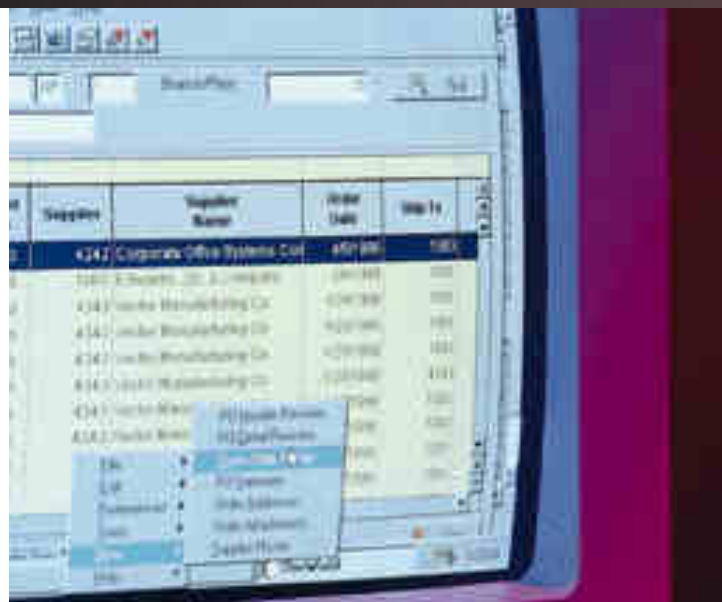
Branch/Plant

| Supplier | Supplier Name | Order Date | Ship To |
|---|---|---|---|
| 4343 | Corporate Office Systems Co. | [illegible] | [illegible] |
| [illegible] | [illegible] | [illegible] | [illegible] |
| 4343 | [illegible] Manufacturing Co. | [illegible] | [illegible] |
| 4343 | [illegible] Manufacturing Co. | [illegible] | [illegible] |
| 4343 | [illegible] Manufacturing Co. | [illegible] | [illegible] |
| 4343 | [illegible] Manufacturing Co. | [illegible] | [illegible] |
| 4343 | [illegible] | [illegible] | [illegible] |
| 4343 | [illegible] | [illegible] | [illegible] |

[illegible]
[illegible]
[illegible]
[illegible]
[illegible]
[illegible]

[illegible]
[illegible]
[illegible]
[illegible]
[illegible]
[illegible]
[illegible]